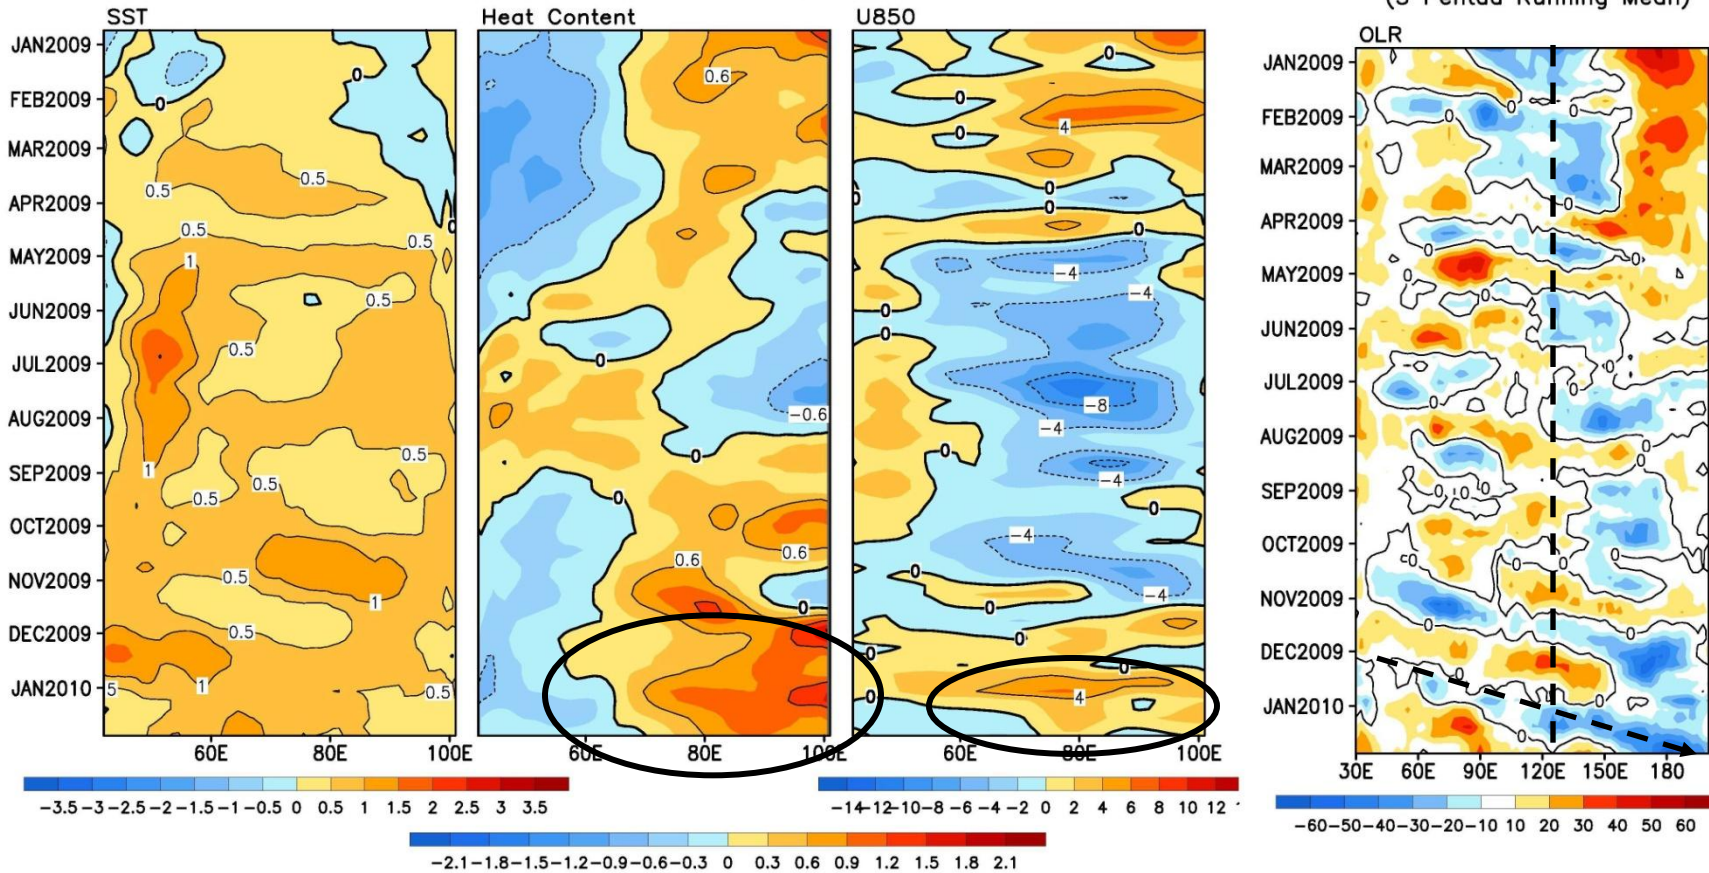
SST

JAN2009
FEB2009
MAR2009
APR2009
MAY2009
JUN2009
JUL2009
AUG2009
SEP2009
OCT2009
NOV2009
DEC2009
JAN2010

0
0
0.5
0.5
0.5
0.5
1
0.5
0.5
0.5
1
0.5
0.5
0.5
0.5
1
0.5
5
1
0.5

60E 80E 100E

Heat Content

0.6
0
-0.6
0
0
0.6
0.6
0

60E 80E 100E

U850

0
0
0
4
0
0
0
-4
-4
0
0
-8
-4
0
-4
0
-4
-4
0
0
0
0
0
0
4

60E 80E 100E

(5 Pentad Running Mean)

OLR

JAN2009
FEB2009
MAR2009
APR2009
MAY2009
JUN2009
JUL2009
AUG2009
SEP2009
OCT2009
NOV2009
DEC2009
JAN2010

0
0
0
0
0
0
0
0
0
0
0
0
0
0
0

30E 60E 90E 120E 150E 180

−3.5 −3 −2.5 −2 −1.5 −1 −0.5 0 0.5 1 1.5 2 2.5 3 3.5

−14 −12 −10 −8 −6 −4 −2 0 2 4 6 8 10 12

−60 −50 −40 −30 −20 −10 10 20 30 40 50 60

−2.1 −1.8 −1.5 −1.2 −0.9 −0.6 −0.3 0 0.3 0.6 0.9 1.2 1.5 1.8 2.1